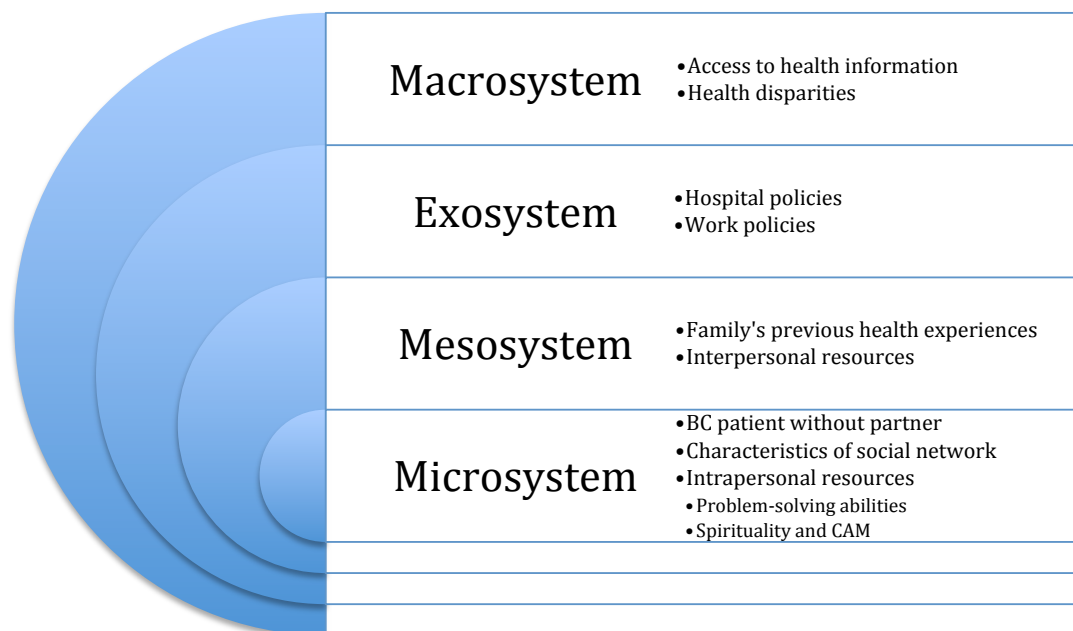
Macrosystem
- Access to health information
- Health disparities

Exosystem
- Hospital policies
- Work policies

Mesosystem
- Family's previous health experiences
- Interpersonal resources

Microsystem
- BC patient without partner
- Characteristics of social network
- Intrapersonal resources
  - Problem-solving abilities
  - Spirituality and CAM